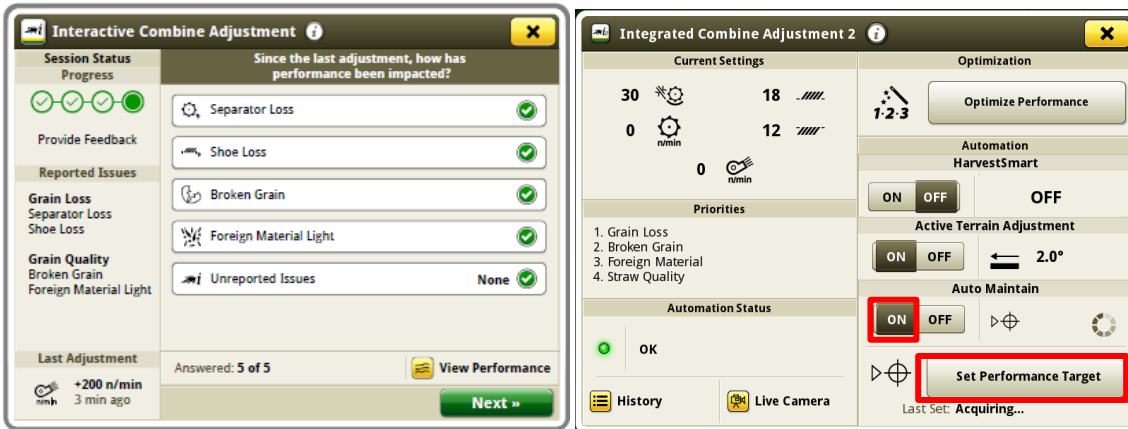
Interactive Combine Adjustment

Session Status
Progress

Provide Feedback

Reported Issues

Grain Loss
Separator Loss
Shoe Loss

Grain Quality
Broken Grain
Foreign Material Light

Last Adjustment
n/min
+200 n/min
3 min ago

Since the last adjustment, how has performance been impacted?

Separator Loss
Shoe Loss
Broken Grain
Foreign Material Light
Unreported Issues None

Answered: 5 of 5
View Performance
Next »

Integrated Combine Adjustment 2

Current Settings
30
18
0
n/min
12
0
n/min

Priorities
1. Grain Loss
2. Broken Grain
3. Foreign Material
4. Straw Quality

Automation Status
OK

History
Live Camera

Optimization
1·2·3
Optimize Performance

Automation
HarvestSmart
ON OFF
OFF

Active Terrain Adjustment
ON OFF
2.0°

Auto Maintain
ON OFF

Set Performance Target
Last Set: Acquiring...